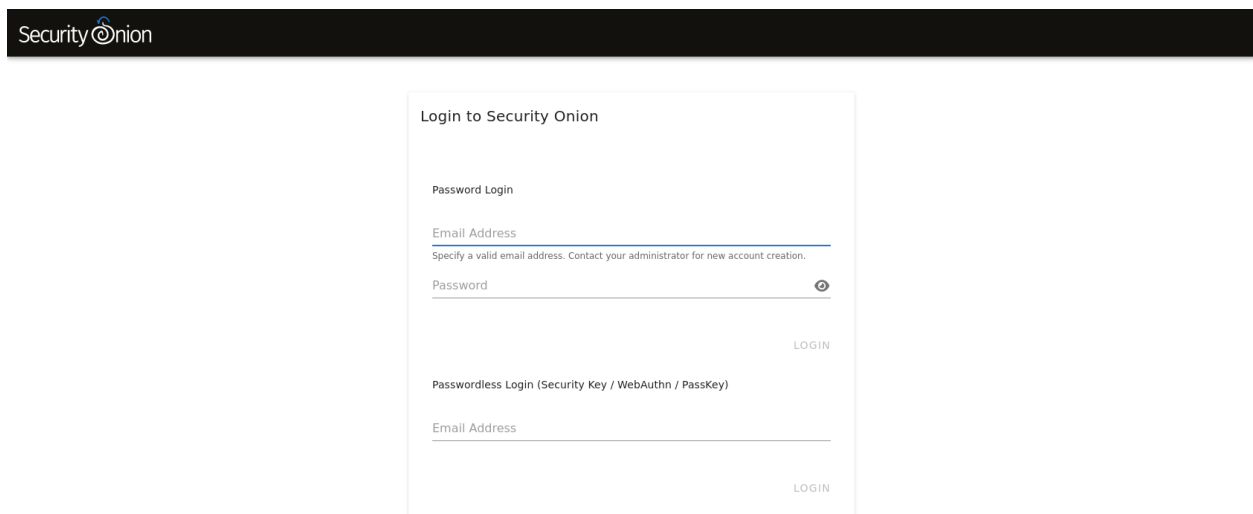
Security Onion

Login to Security Onion

Password Login

Email Address

Specify a valid email address. Contact your administrator for new account creation.

Password

LOGIN

Passwordless Login (Security Key / WebAuthn / PassKey)

Email Address

LOGIN